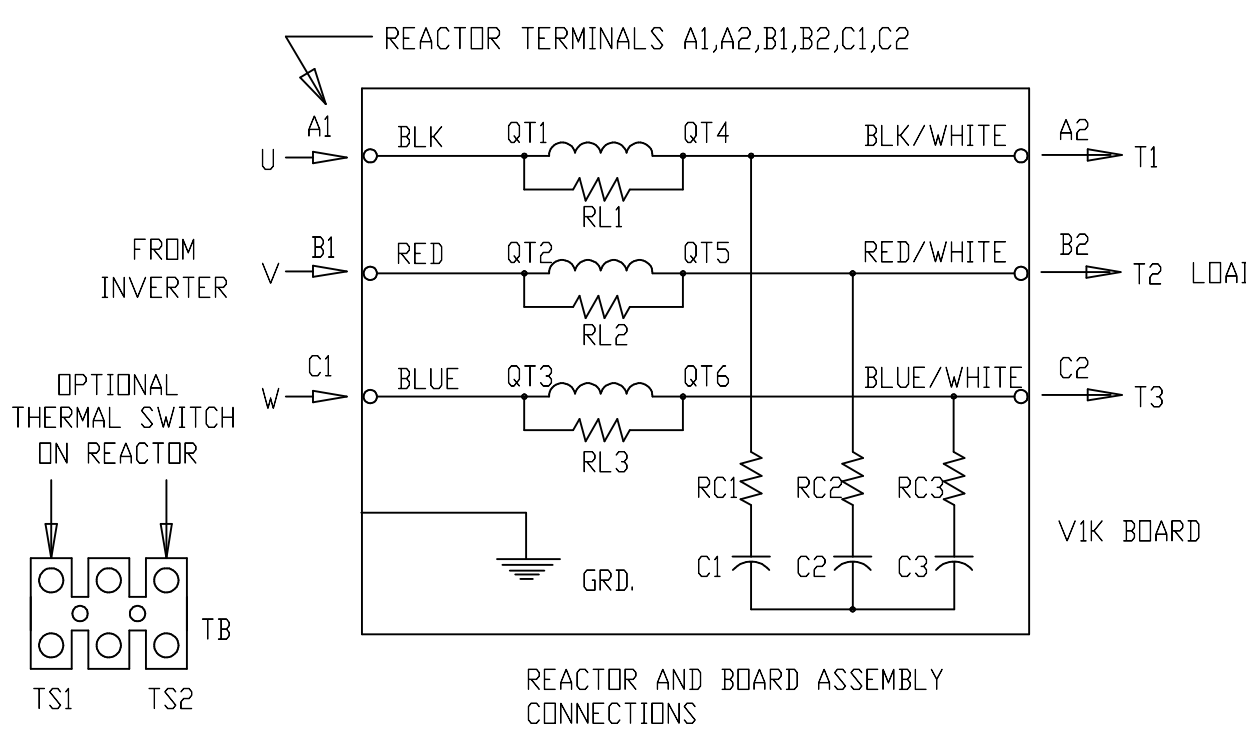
REACTOR TERMINALS A1,A2,B1,B2,C1,C2

A1
U
BLK
QT1
QT4
BLK/WHITE
A2
T1
RL1

FROM INVERTER
B1
V
RED
QT2
QT5
RED/WHITE
B2
T2
LOAI
RL2

OPTIONAL THERMAL SWITCH ON REACTOR
C1
W
BLUE
QT3
QT6
BLUE/WHITE
C2
T3
RL3

RC1
RC2
RC3
V1K BOARD
GRD.
C1
C2
C3
TB
TS1
TS2

REACTOR AND BOARD ASSEMBLY CONNECTIONS